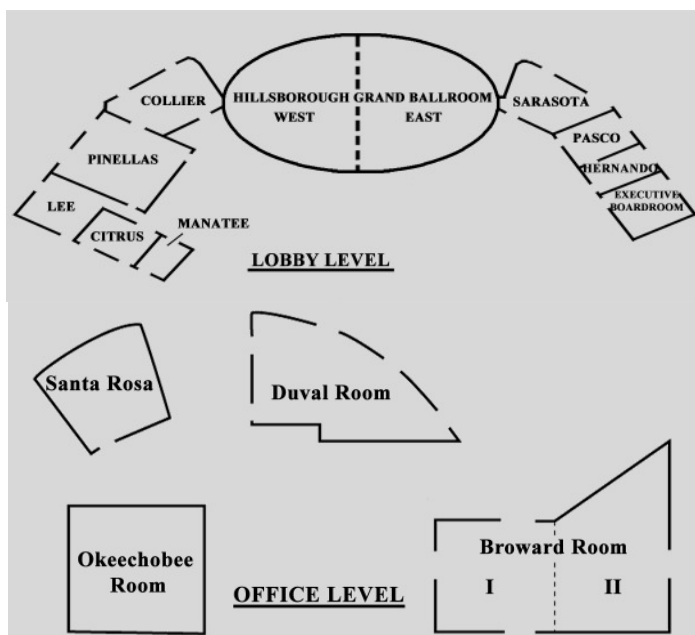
COLLIER
HILLSBOROUGH GRAND BALLROOM
WEST
EAST
SARASOTA
PINELLAS
PASCO
HERNANDO
EXECUTIVE BOARDROOM
LEE
CITRUS
MANATEE
LOBBY LEVEL

Santa Rosa
Duval Room

Okeechobee Room
OFFICE LEVEL
Broward Room
I
II